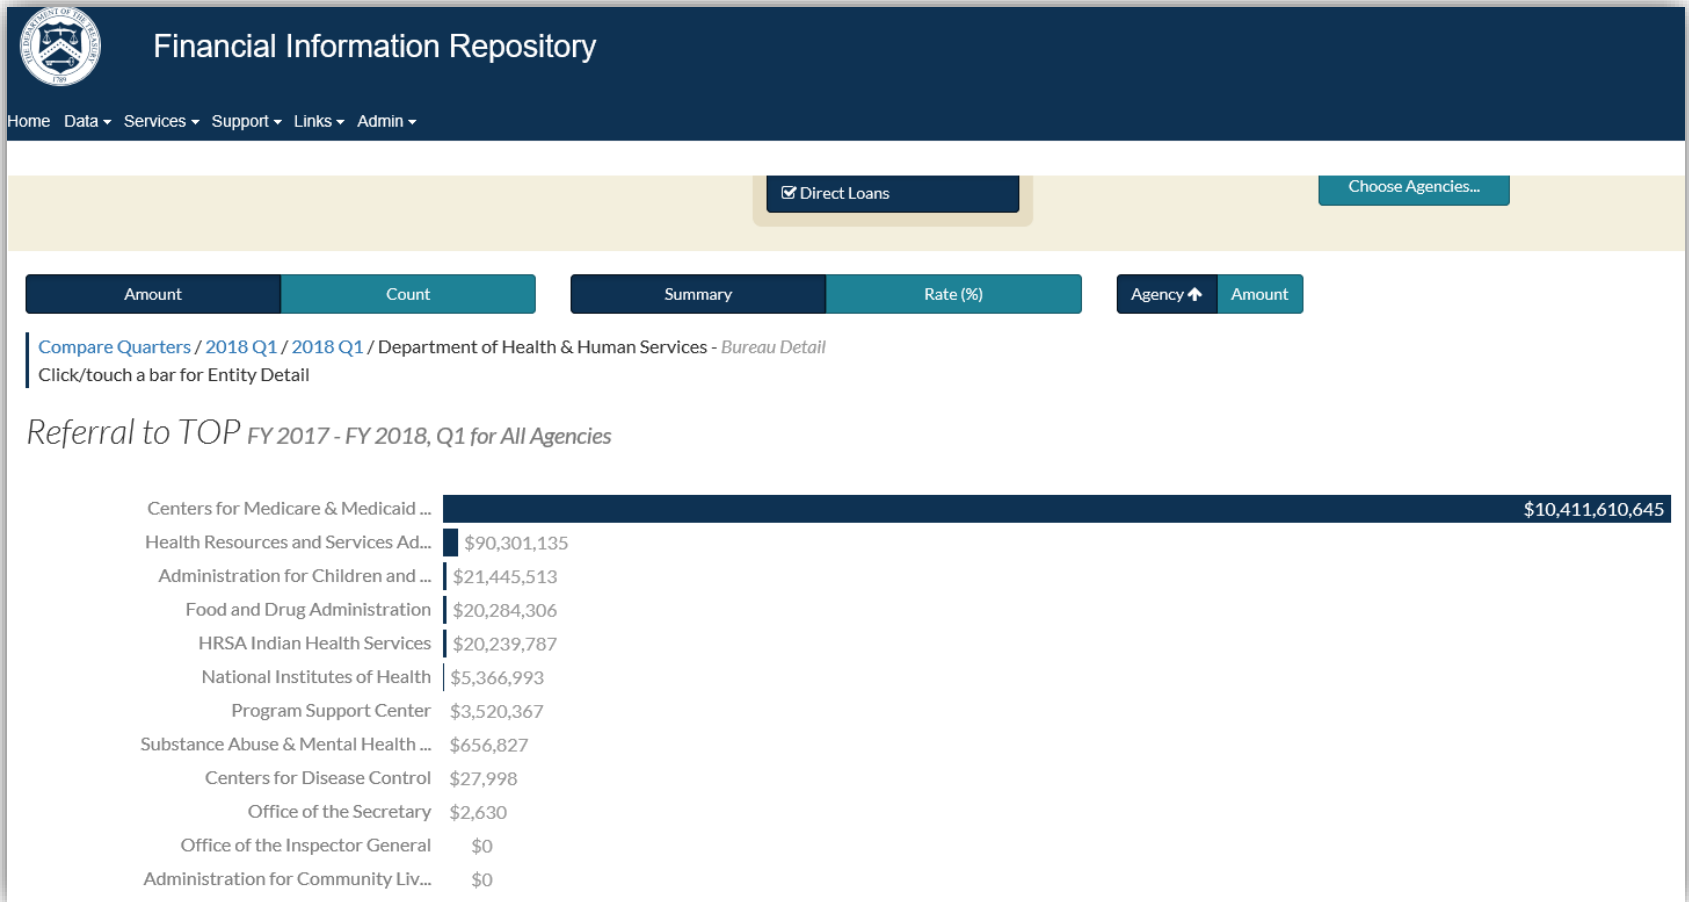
THE DEPARTMENT OF THE TREASURY 1789

Financial Information Repository

Home Data ▾ Services ▾ Support ▾ Links ▾ Admin ▾

Direct Loans

Choose Agencies...

Amount | Count | Summary | Rate (%) | Agency | Amount

Compare Quarters / 2018 Q1 / 2018 Q1 / Department of Health & Human Services - Bureau Detail
Click/touch a bar for Entity Detail

Referral to TOP FY 2017 - FY 2018, Q1 for All Agencies

Centers for Medicare & Medicaid ... $10,411,610,645
Health Resources and Services Ad... $90,301,135
Administration for Children and ... $21,445,513
Food and Drug Administration $20,284,306
HRSA Indian Health Services $20,239,787
National Institutes of Health $5,366,993
Program Support Center $3,520,367
Substance Abuse & Mental Health ... $656,827
Centers for Disease Control $27,998
Office of the Secretary $2,630
Office of the Inspector General $0
Administration for Community Liv... $0